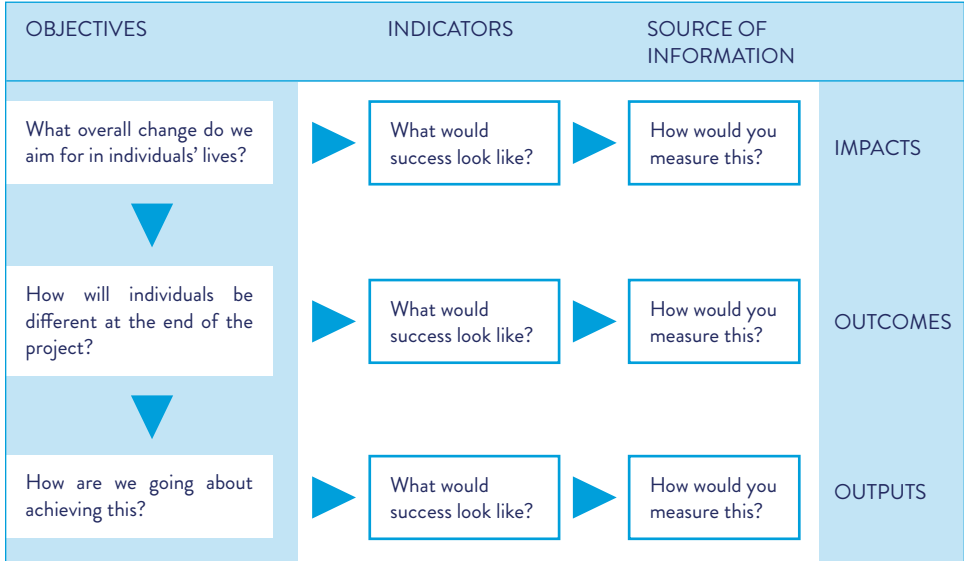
| OBJECTIVES | INDICATORS | SOURCE OF INFORMATION | |
|---|---|---|---|
| What overall change do we aim for in individuals' lives? | What would success look like? | How would you measure this? | IMPACTS |
| How will individuals be different at the end of the project? | What would success look like? | How would you measure this? | OUTCOMES |
| How are we going about achieving this? | What would success look like? | How would you measure this? | OUTPUTS |